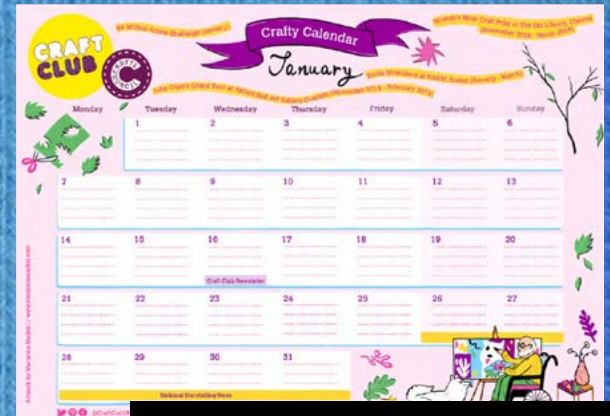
CRAFT CLUB

CRAFTS COUNCIL

Crafty Calendar

January

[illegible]

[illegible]

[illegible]

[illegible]

| Monday | Tuesday | Wednesday | Thursday | Friday | Saturday | Sunday |
|---|---|---|---|---|---|---|
| | 1 | 2 | 3 | 4 | 5 | 6 |
| 7 | 8 | 9 | 10 | 11 | 12 | 13 |
| 14 | 15 | 16 Craft Club Newsletter | 17 | 18 | 19 | 20 |
| 21 | 22 | 23 | 24 | 25 | 26 | 27 |
| 28 | 29 National Storytelling Week | 30 | 31 | | | |

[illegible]

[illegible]